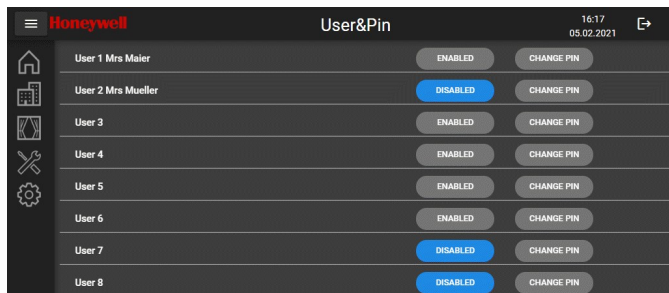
Honeywell

User&Pin

16:17
05.02.2021

| | | |
|---|---|---|
| User 1 Mrs Maier | ENABLED | CHANGE PIN |
| User 2 Mrs Mueller | DISABLED | CHANGE PIN |
| User 3 | ENABLED | CHANGE PIN |
| User 4 | ENABLED | CHANGE PIN |
| User 5 | ENABLED | CHANGE PIN |
| User 6 | ENABLED | CHANGE PIN |
| User 7 | DISABLED | CHANGE PIN |
| User 8 | DISABLED | CHANGE PIN |